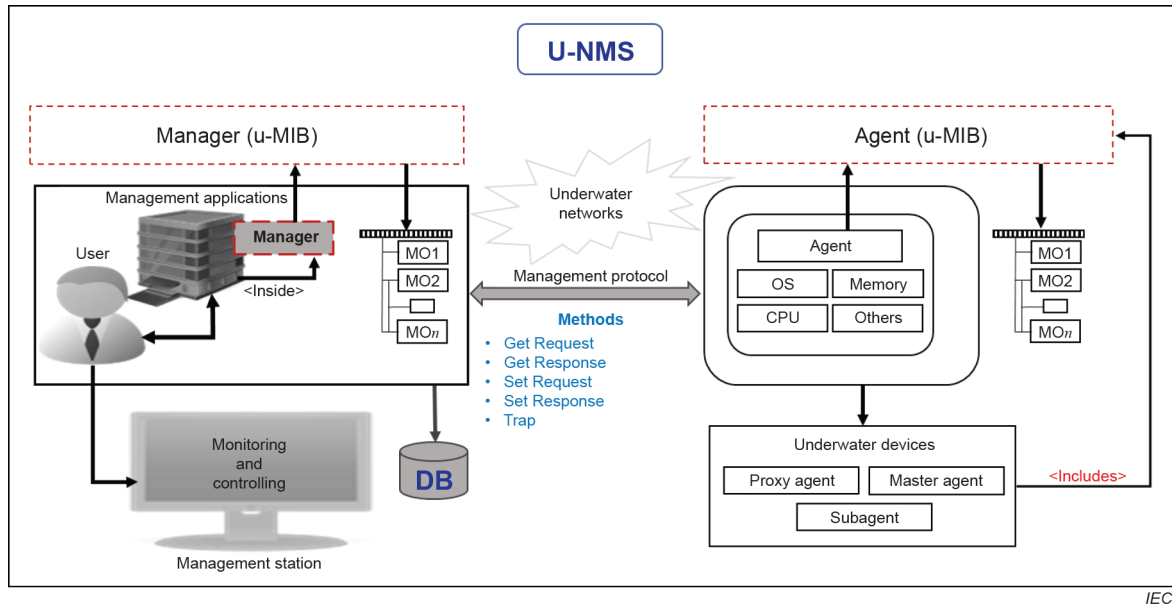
U-NMS

Manager (u-MIB)

Agent (u-MIB)

Management applications

Manager

User

<Inside>

MO1
MO2
MO$n$

Underwater networks

Management protocol

Methods
• Get Request
• Get Response
• Set Request
• Set Response
• Trap

Agent
OS
Memory
CPU
Others

MO1
MO2
MO$n$

Monitoring and controlling

DB

Management station

Underwater devices
Proxy agent
Master agent
Subagent

<Includes>

IEC